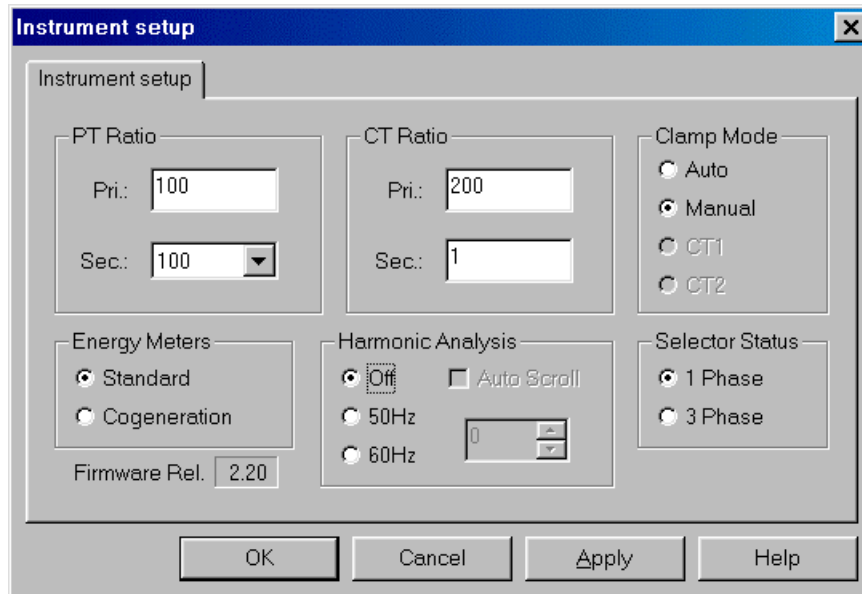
Instrument setup

Instrument setup

PT Ratio
Pri.: 100
Sec.: 100

CT Ratio
Pri.: 200
Sec.: 1

Clamp Mode
Auto
Manual
CT1
CT2

Energy Meters
Standard
Cogeneration

Firmware Rel. 2.20

Harmonic Analysis
Off
50Hz
60Hz
Auto Scroll
0

Selector Status
1 Phase
3 Phase

OK
Cancel
Apply
Help